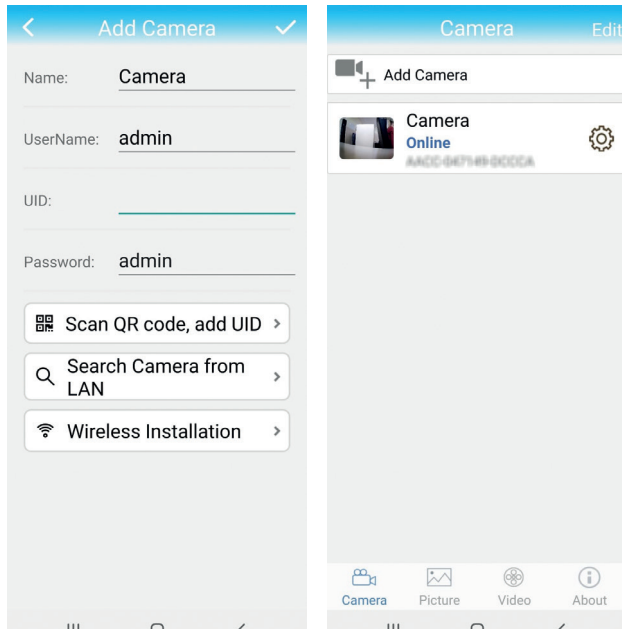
Add Camera

Name: Camera

UserName: admin

UID:

Password: admin

Scan QR code, add UID

Search Camera from LAN

Wireless Installation

Camera

Edit

Add Camera

Camera

Online

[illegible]

Camera

Picture

Video

About